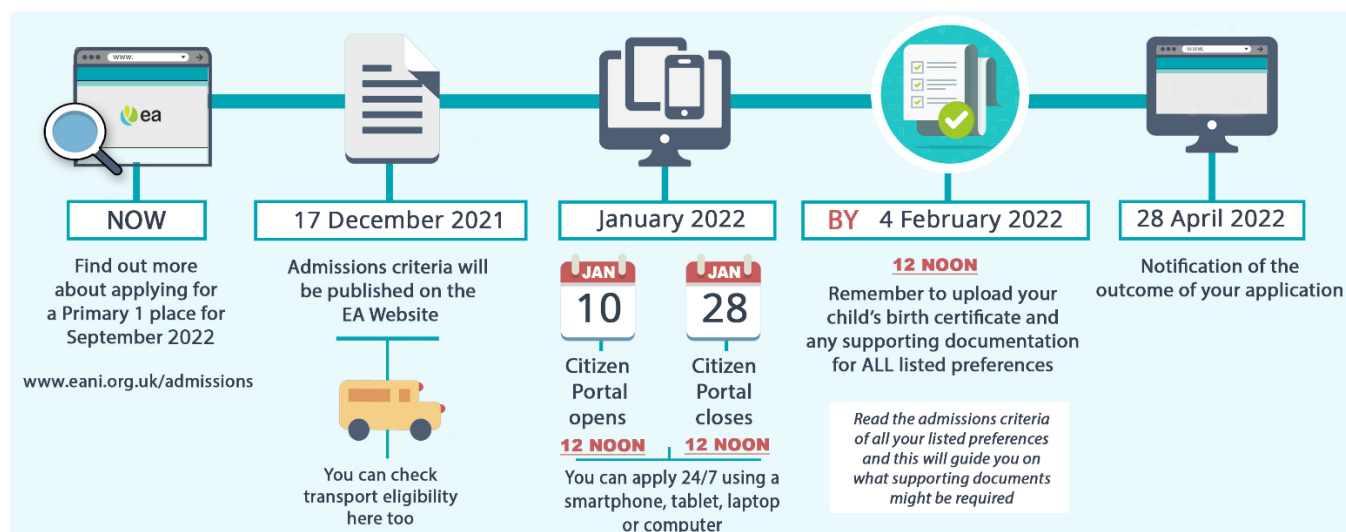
www.

ea

NOW

Find out more about applying for a Primary 1 place for September 2022

www.eani.org.uk/admissions

17 December 2021

Admissions criteria will be published on the EA Website

You can check transport eligibility here too

January 2022

JAN
10
Citizen Portal opens
12 NOON

JAN
28
Citizen Portal closes
12 NOON

You can apply 24/7 using a smartphone, tablet, laptop or computer

BY 4 February 2022

12 NOON

Remember to upload your child's birth certificate and any supporting documentation for ALL listed preferences

Read the admissions criteria of all your listed preferences and this will guide you on what supporting documents might be required

www.

28 April 2022

Notification of the outcome of your application